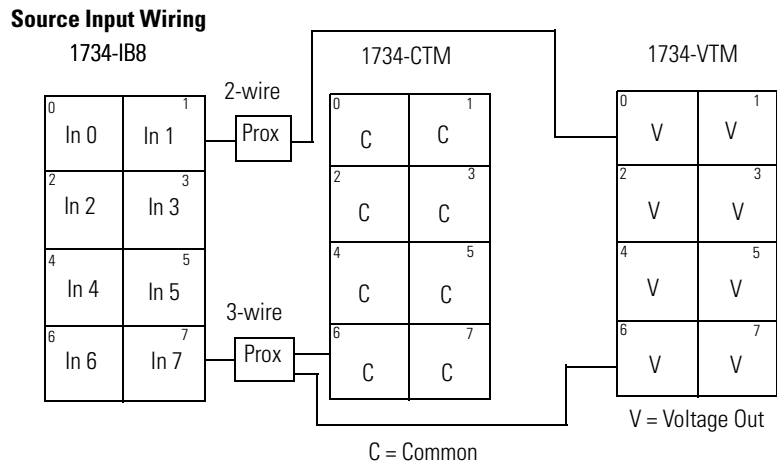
**Source Input Wiring**

1734-IB8

| 0 In 0 | 1 In 1 |
|---|---|
| 2 In 2 | 3 In 3 |
| 4 In 4 | 5 In 5 |
| 6 In 6 | 7 In 7 |

2-wire

Prox

3-wire

Prox

1734-CTM

| 0 C | 1 C |
|---|---|
| 2 C | 3 C |
| 4 C | 5 C |
| 6 C | 7 C |

C = Common

1734-VTM

| 0 V | 1 V |
|---|---|
| 2 V | 3 V |
| 4 V | 5 V |
| 6 V | 7 V |

V = Voltage Out